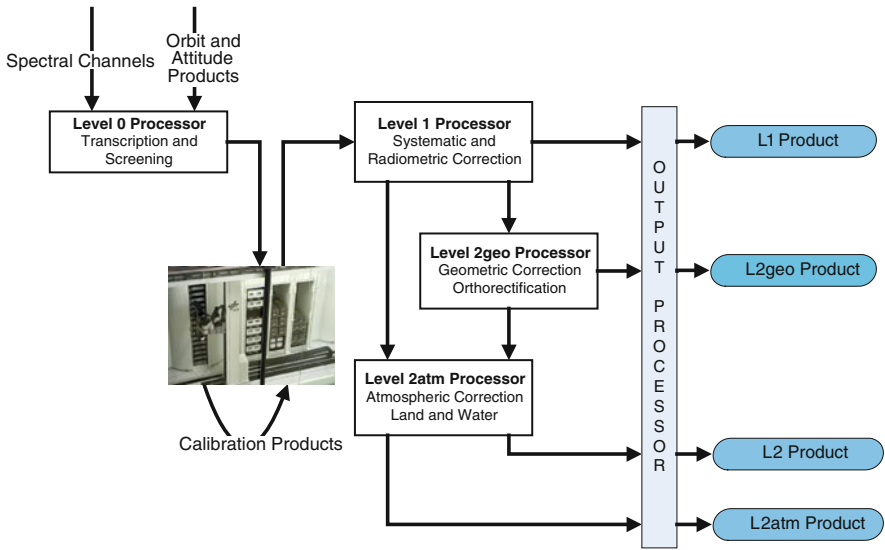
Spectral Channels

Orbit and Attitude Products

**Level 0 Processor**
Transcription and Screening

**Level 1 Processor**
Systematic and Radiometric Correction

**Level 2geo Processor**
Geometric Correction
Orthorectification

**Level 2atm Processor**
Atmospheric Correction
Land and Water

Calibration Products

O
U
T
P
U
T

P
R
O
C
E
S
S
O
R

L1 Product

L2geo Product

L2 Product

L2atm Product